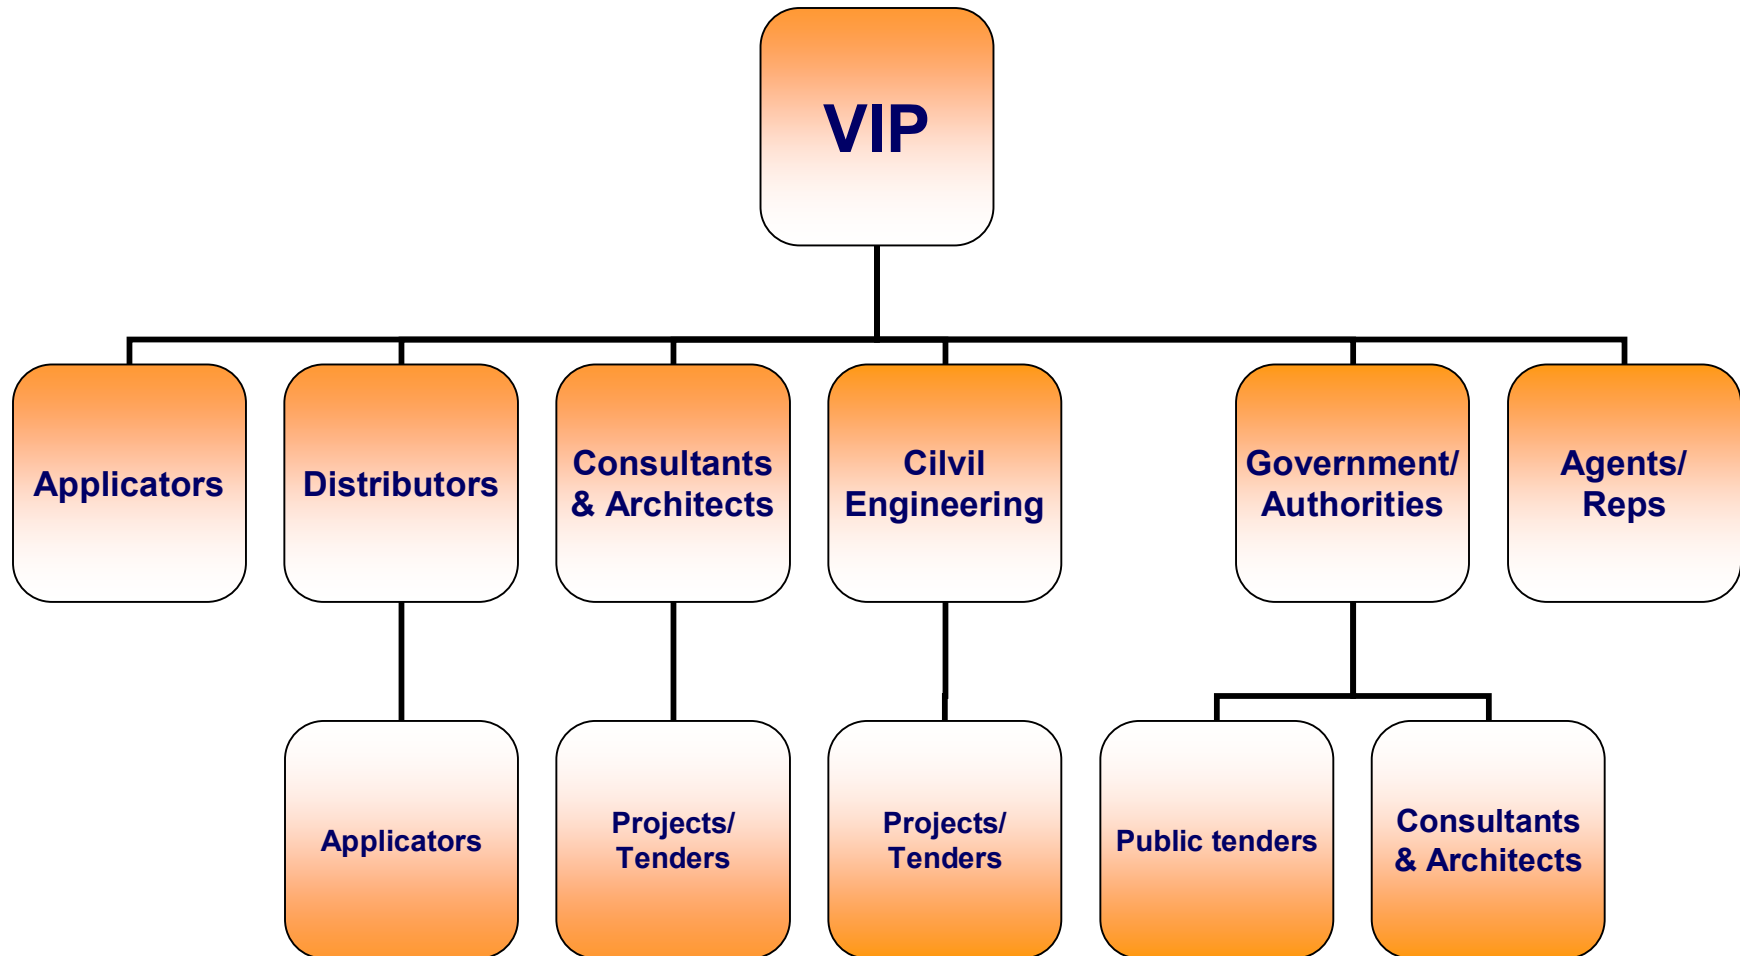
VIP

Applicators

Distributors

Consultants & Architects

Cilvil Engineering

Government/ Authorities

Agents/ Reps

Applicators

Projects/ Tenders

Projects/ Tenders

Public tenders

Consultants & Architects